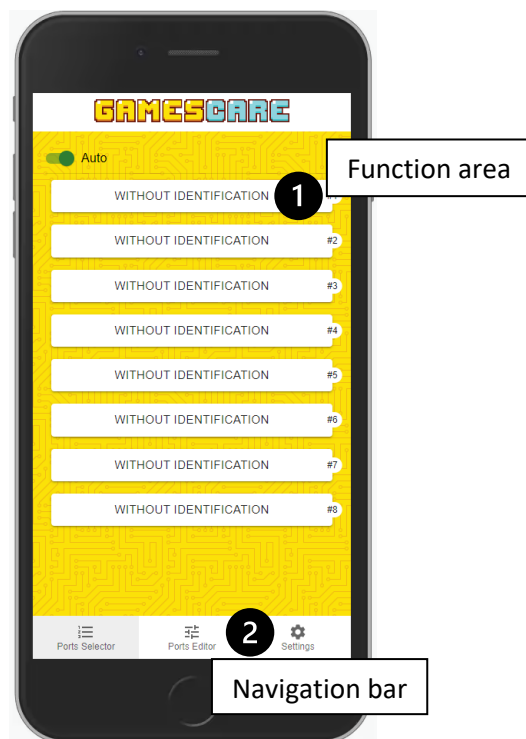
GAMESCARE

Auto

Function area

1

WITHOUT IDENTIFICATION

WITHOUT IDENTIFICATION #2

WITHOUT IDENTIFICATION #3

WITHOUT IDENTIFICATION #4

WITHOUT IDENTIFICATION #5

WITHOUT IDENTIFICATION #6

WITHOUT IDENTIFICATION #7

WITHOUT IDENTIFICATION #8

Ports Selector

Ports Editor

2

Settings

Navigation bar